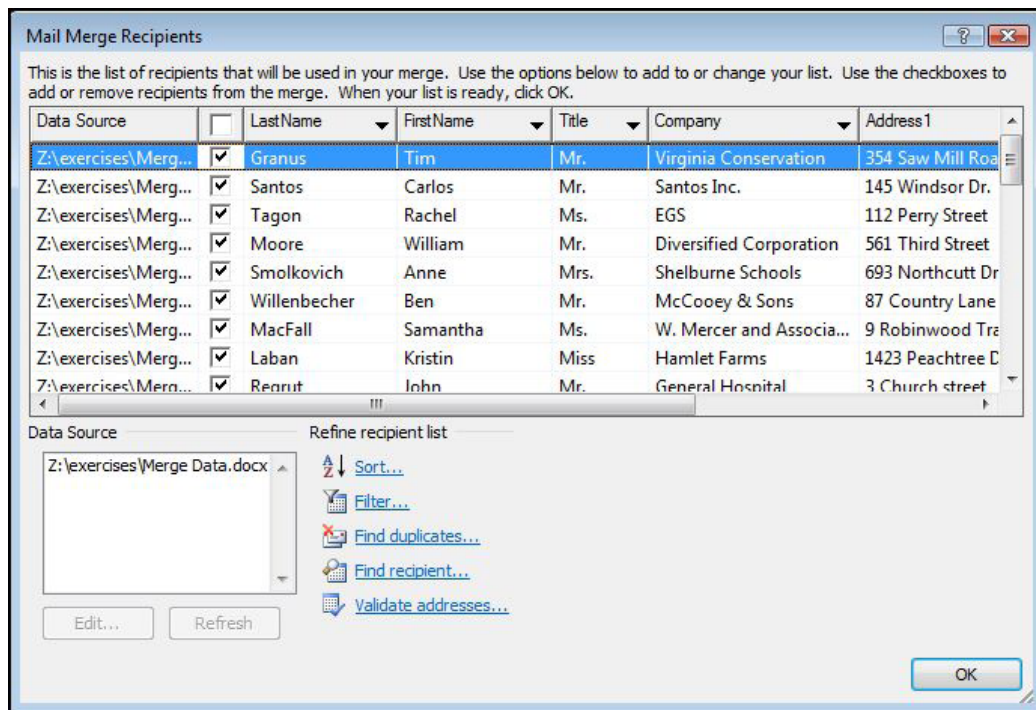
Mail Merge Recipients

?

This is the list of recipients that will be used in your merge. Use the options below to add to or change your list. Use the checkboxes to add or remove recipients from the merge. When your list is ready, click OK.

| Data Source | | LastName | FirstName | Title | Company | Address1 |
|---|---|---|---|---|---|---|
| Z:\exercises\Merg... | ✔ | Granus | Tim | Mr. | Virginia Conservation | 354 Saw Mill Roa |
| Z:\exercises\Merg... | ✔ | Santos | Carlos | Mr. | Santos Inc. | 145 Windsor Dr. |
| Z:\exercises\Merg... | ✔ | Tagon | Rachel | Ms. | EGS | 112 Perry Street |
| Z:\exercises\Merg... | ✔ | Moore | William | Mr. | Diversified Corporation | 561 Third Street |
| Z:\exercises\Merg... | ✔ | Smolkovich | Anne | Mrs. | Shelburne Schools | 693 Northcutt Dr |
| Z:\exercises\Merg... | ✔ | Willenbecher | Ben | Mr. | McCooey & Sons | 87 Country Lane |
| Z:\exercises\Merg... | ✔ | MacFall | Samantha | Ms. | W. Mercer and Associa... | 9 Robinwood Tra |
| Z:\exercises\Merg... | ✔ | Laban | Kristin | Miss | Hamlet Farms | 1423 Peachtree D |
| Z:\exercises\Merg... | ✔ | Regrut | John | Mr. | General Hospital | 3 Church street |

Data Source

Z:\exercises\Merge Data.docx

Edit... Refresh

Refine recipient list

Sort...

Filter...

Find duplicates...

Find recipient...

Validate addresses...

OK